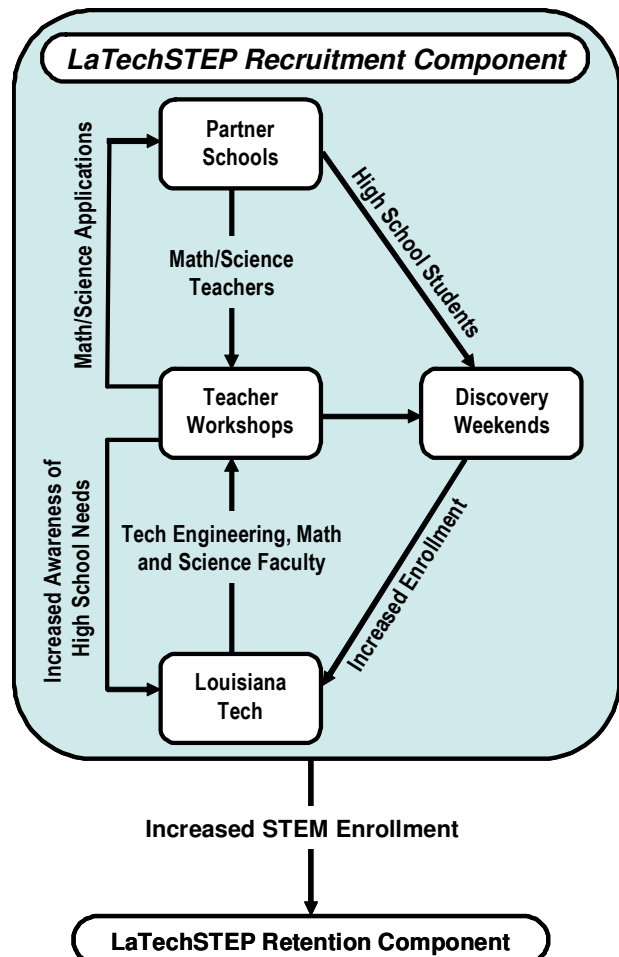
LaTechSTEP Recruitment Component

Math/Science Applications

Partner Schools

High School Students

Math/Science Teachers

Teacher Workshops

Discovery Weekends

Increased Awareness of High School Needs

Tech Engineering, Math and Science Faculty

Increased Enrollment

Louisiana Tech

Increased STEM Enrollment

LaTechSTEP Retention Component